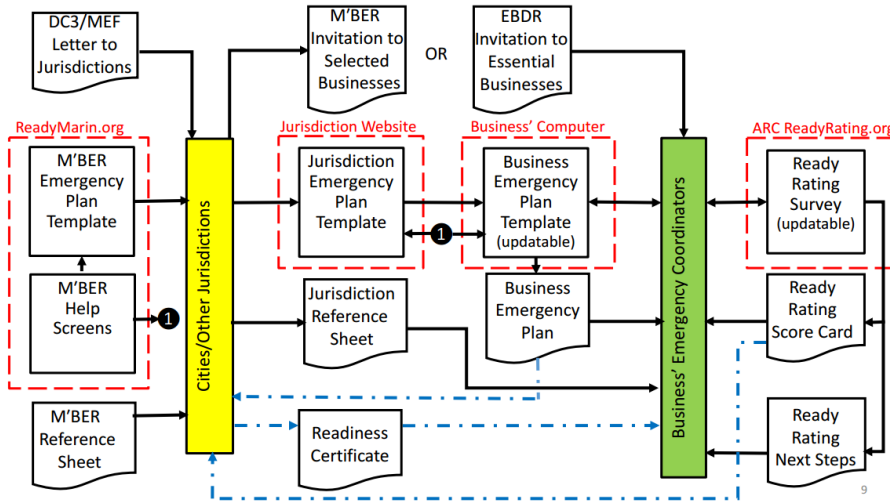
DC3/MEF Letter to Jurisdictions

M'BER Invitation to Selected Businesses

OR

EBDR Invitation to Essential Businesses

ReadyMarin.org

M'BER Emergency Plan Template

M'BER Help Screens

1

Cities/Other Jurisdictions

Jurisdiction Website

Jurisdiction Emergency Plan Template

1

Jurisdiction Reference Sheet

Business' Computer

Business Emergency Plan Template (updatable)

Business Emergency Plan

Business' Emergency Coordinators

ARC ReadyRating.org

Ready Rating Survey (updatable)

Ready Rating Score Card

M'BER Reference Sheet

Readiness Certificate

Ready Rating Next Steps

9